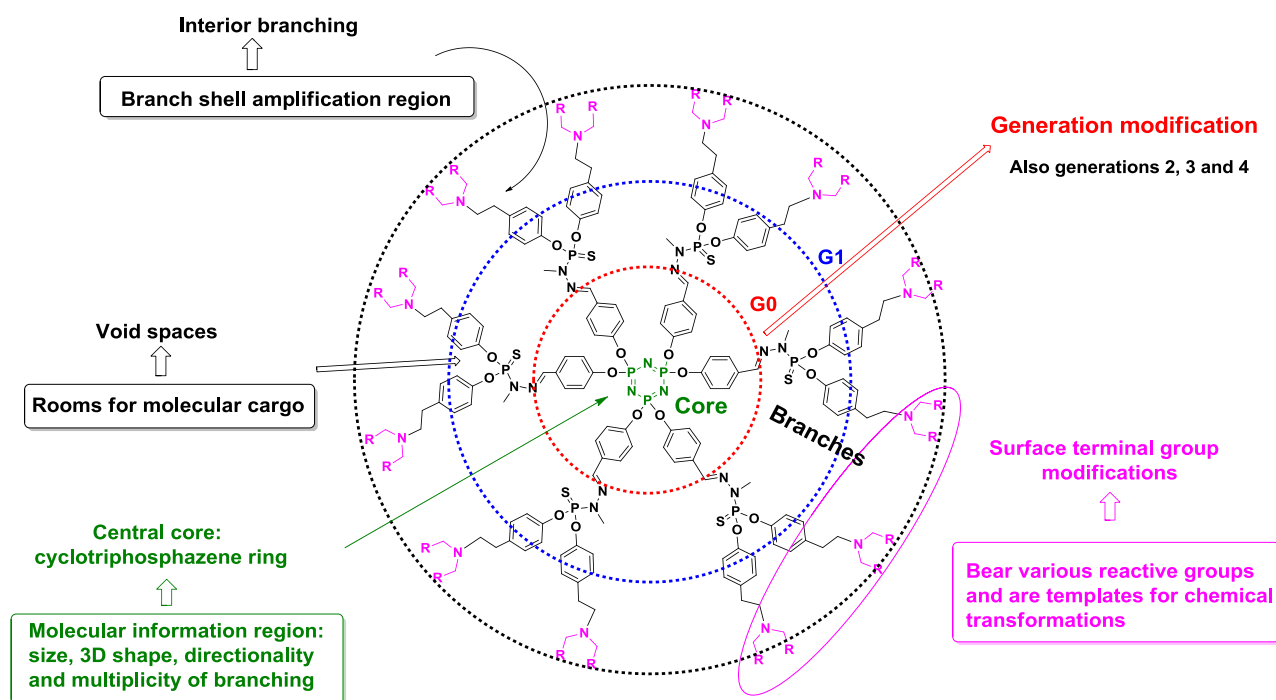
Interior branching

Branch shell amplification region

Generation modification

Also generations 2, 3 and 4

G1

G0

Void spaces

Rooms for molecular cargo

Core

Branches

Surface terminal group modifications

Bear various reactive groups and are templates for chemical transformations

Central core: cyclotriphosphazene ring

Molecular information region: size, 3D shape, directionality and multiplicity of branching

R N R
O P S
N N
N P N
P